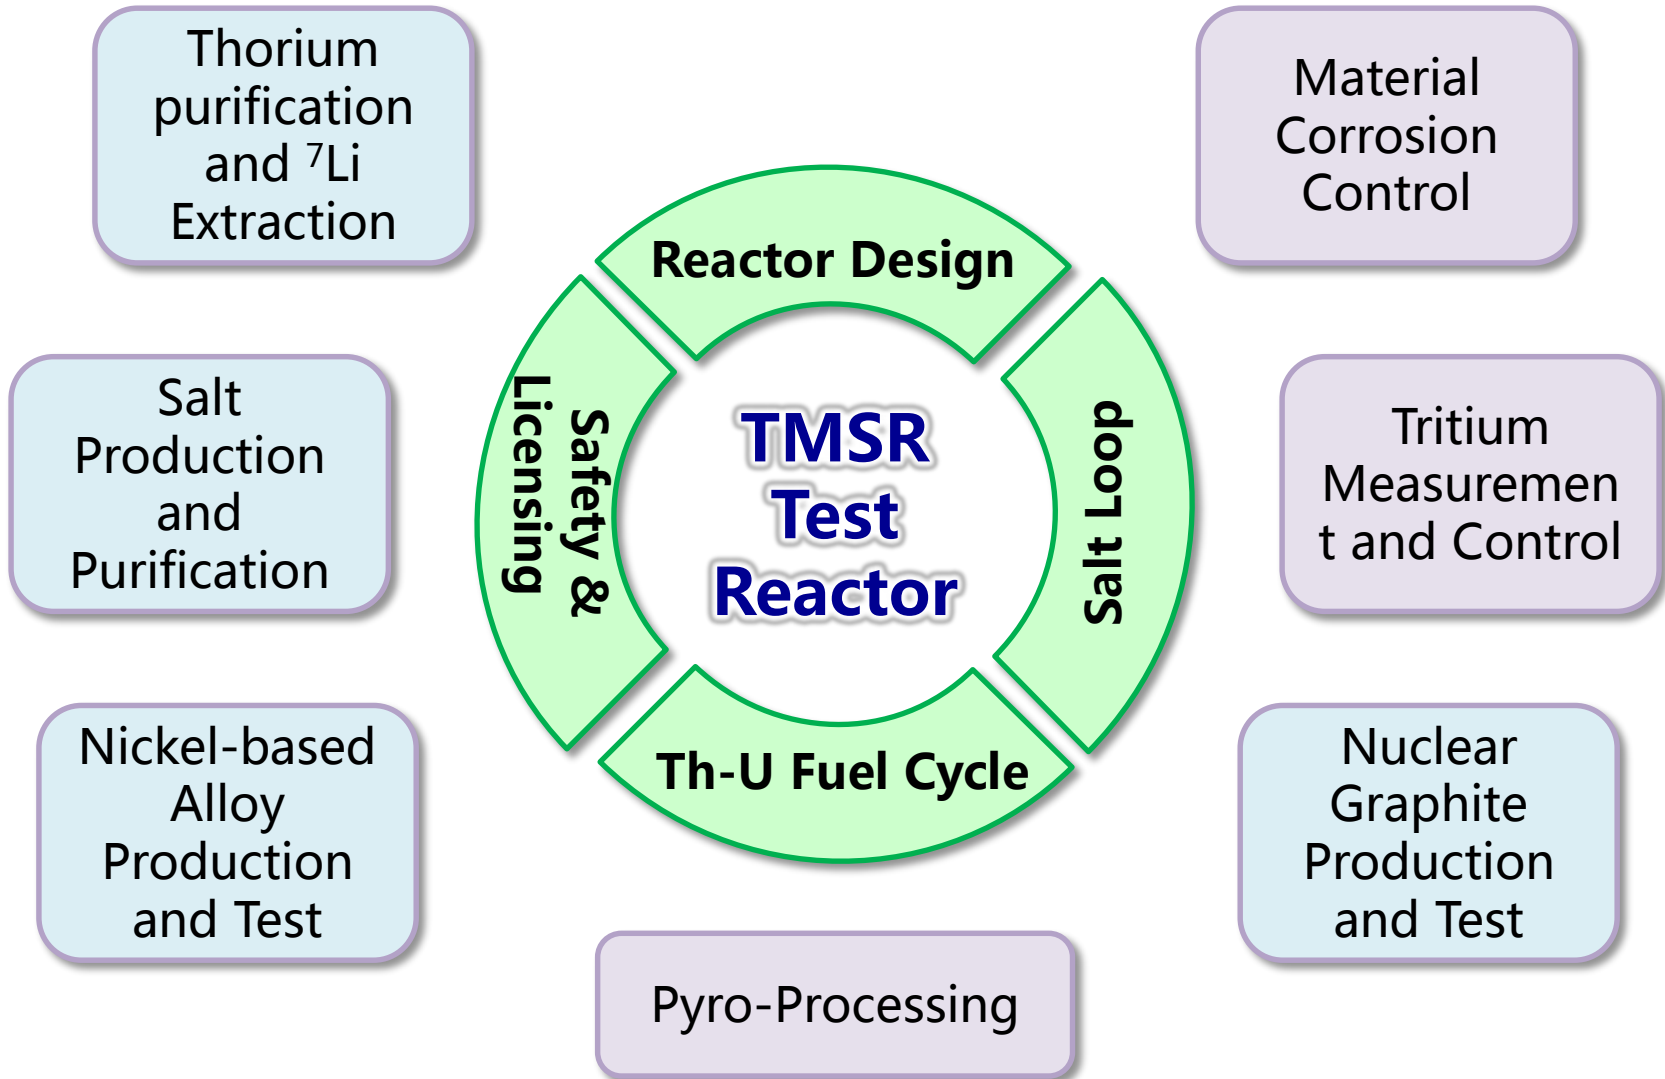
Thorium purification and $^{7}$Li Extraction

Material Corrosion Control

Reactor Design

Safety & Licensing

TMSR Test Reactor

Salt Loop

Salt Production and Purification

Tritium Measuremen t and Control

Th-U Fuel Cycle

Nickel-based Alloy Production and Test

Nuclear Graphite Production and Test

Pyro-Processing